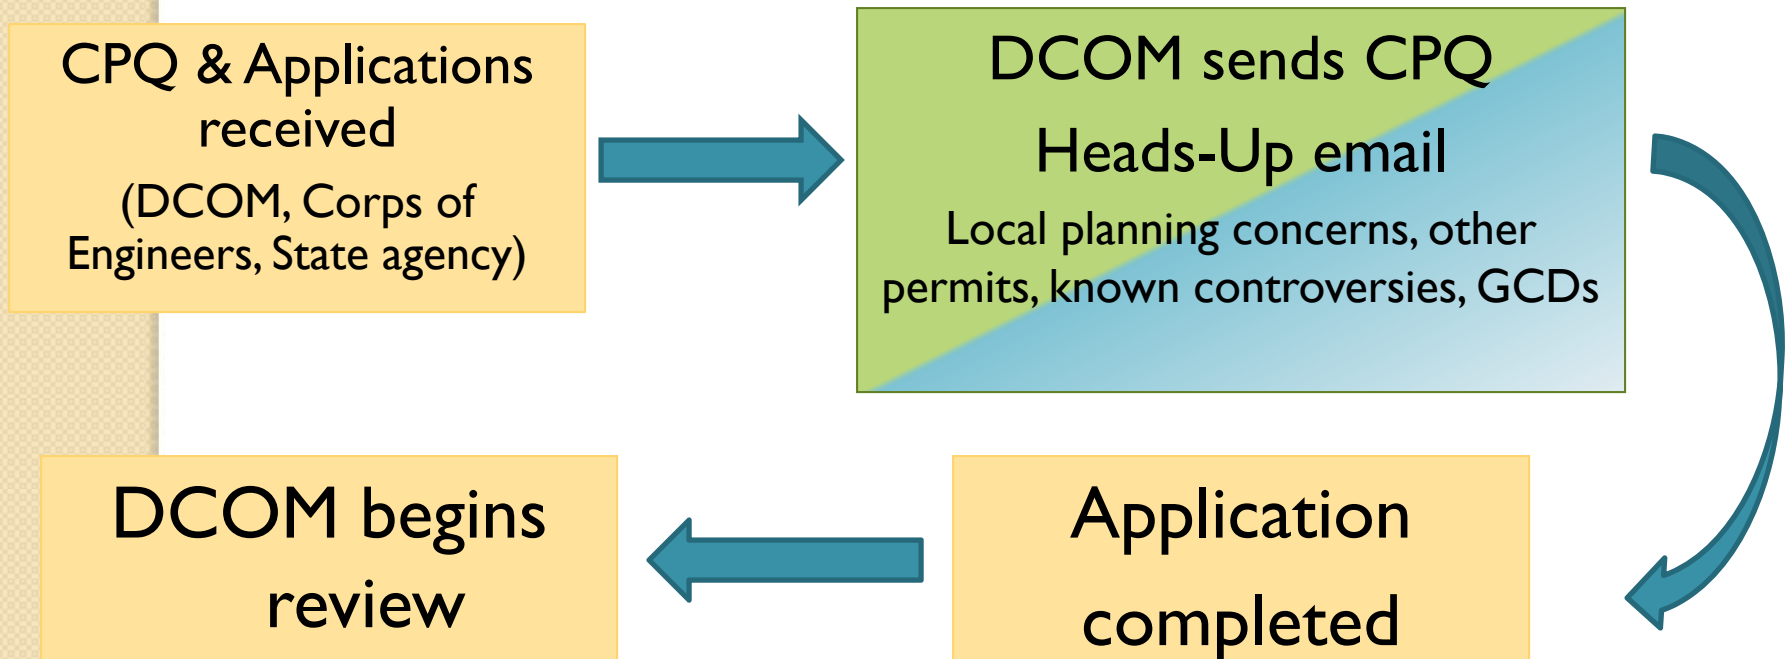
CPQ & Applications received
(DCOM, Corps of Engineers, State agency)

DCOM sends CPQ
Heads-Up email
Local planning concerns, other permits, known controversies, GCDs

Application completed

DCOM begins review